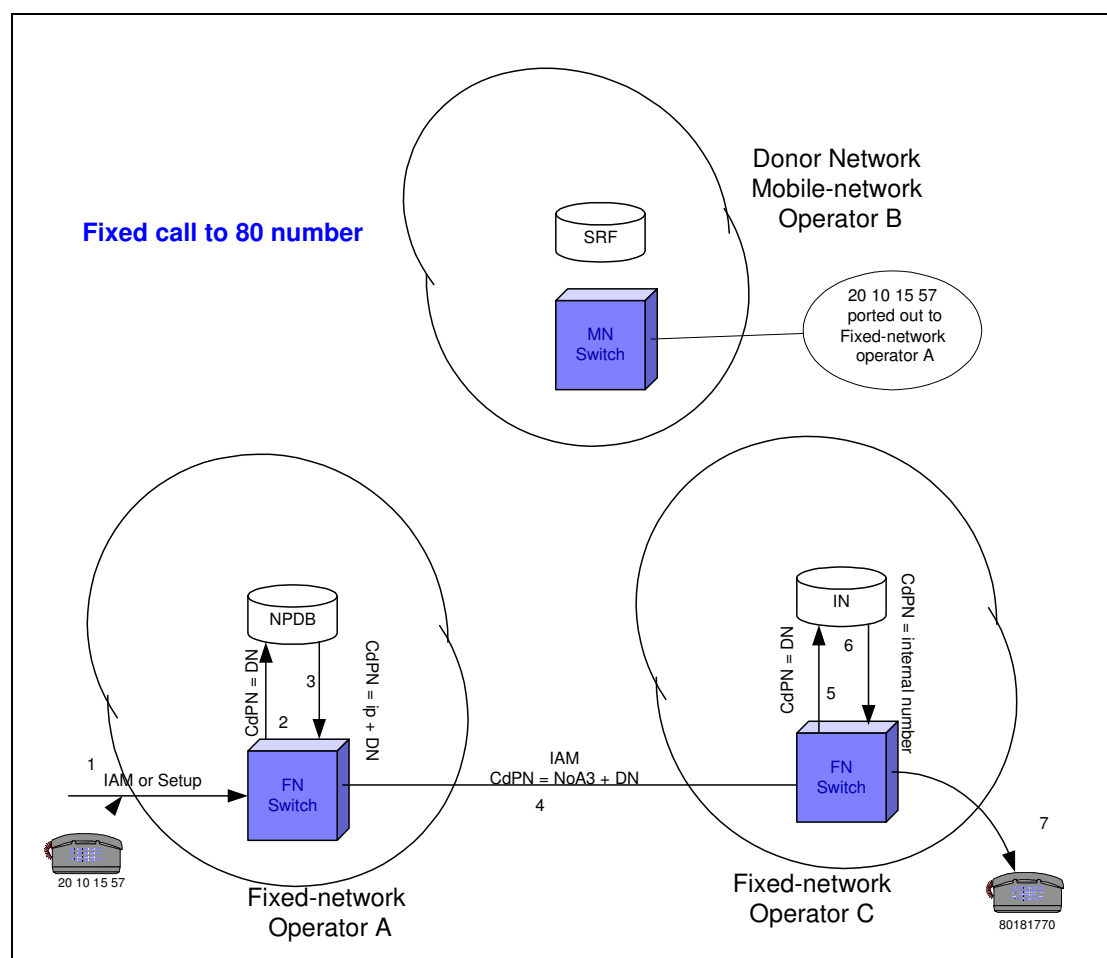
Fixed call to 80 number

Donor Network
Mobile-network
Operator B

SRF

MN
Switch

20 10 15 57
ported out to
Fixed-network
operator A

NPDB

CdPN = DN

2

3

CdPN = ip + DN

1

IAM or Setup

FN
Switch

20 10 15 57

Fixed-network
Operator A

IAM
CdPN = NoA3 + DN

4

IN

CdPN = DN

5

6

CdPN = internal number

FN
Switch

7

80181770

Fixed-network
Operator C